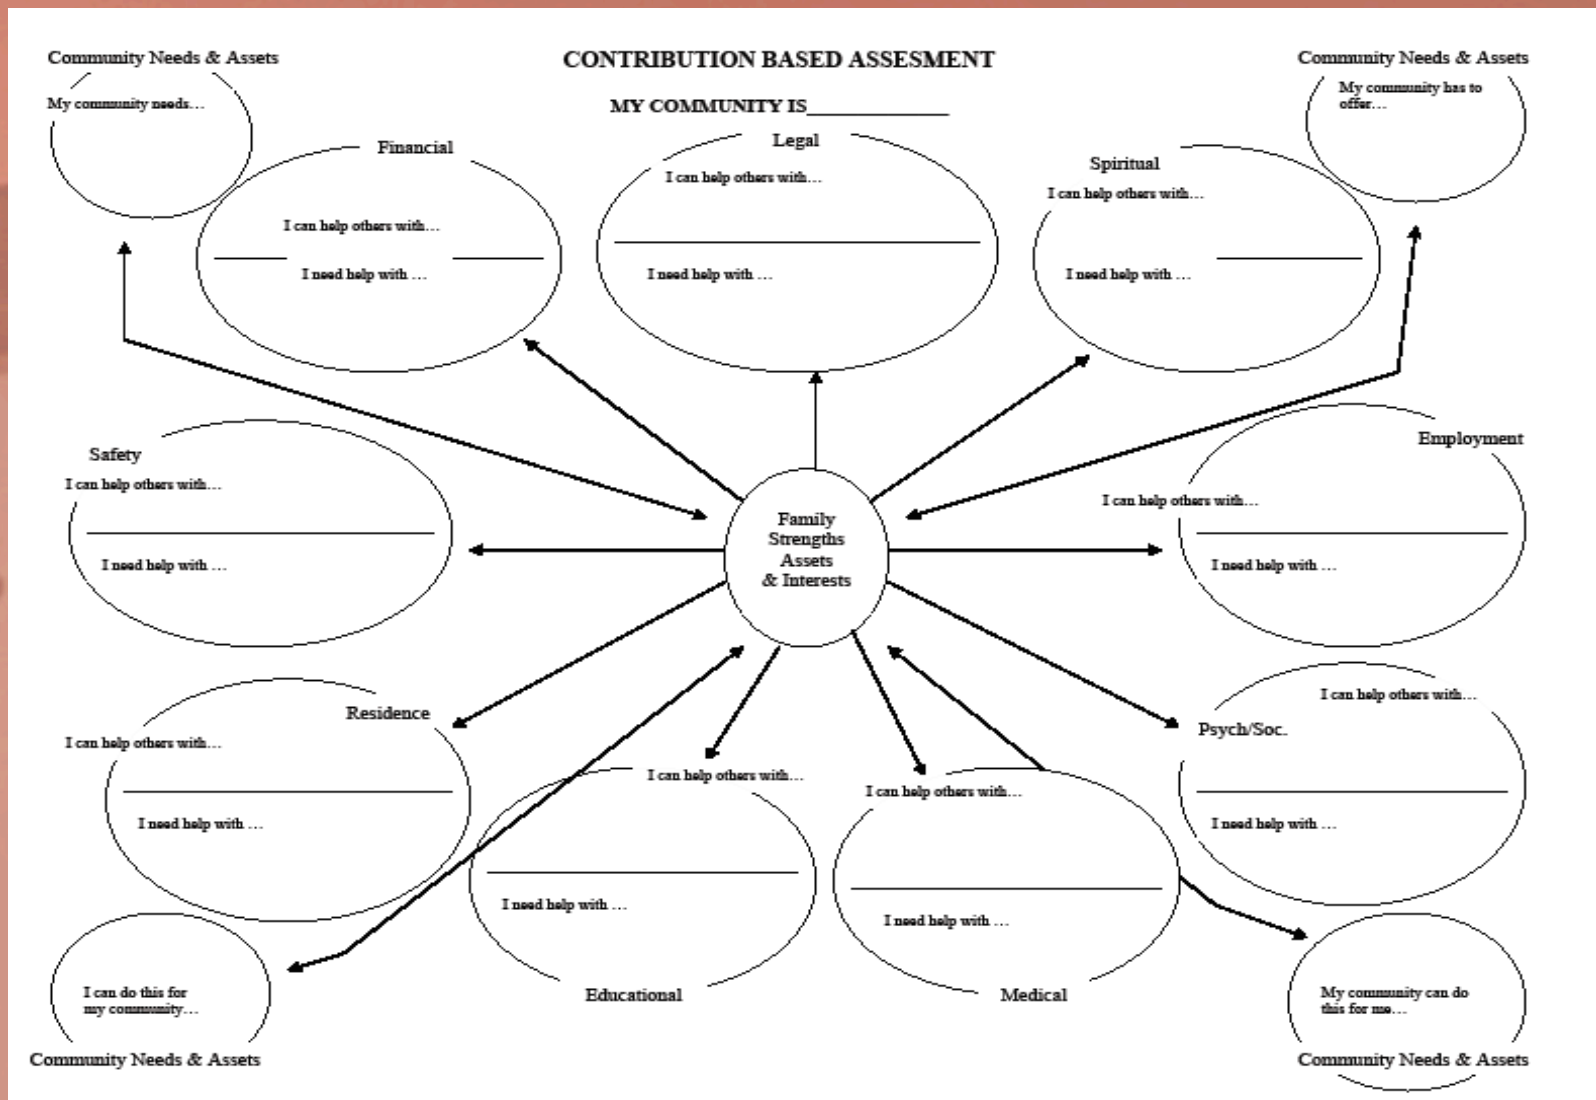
Community Needs & Assets

My community needs…

CONTRIBUTION BASED ASSESMENT

MY COMMUNITY IS_____________

Community Needs & Assets

My community has to offer…

Financial

I can help others with…

I need help with …

Legal

I can help others with…

I need help with …

Spiritual

I can help others with…

I need help with …

Safety

I can help others with…

I need help with …

Family Strengths Assets & Interests

Employment

I can help others with…

I need help with …

Residence

I can help others with…

I need help with …

I can help others with…

I need help with …

Educational

I can help others with…

I need help with …

Medical

Psych/Soc.

I can help others with…

I need help with …

I can do this for my community…

Community Needs & Assets

My community can do this for me…

Community Needs & Assets